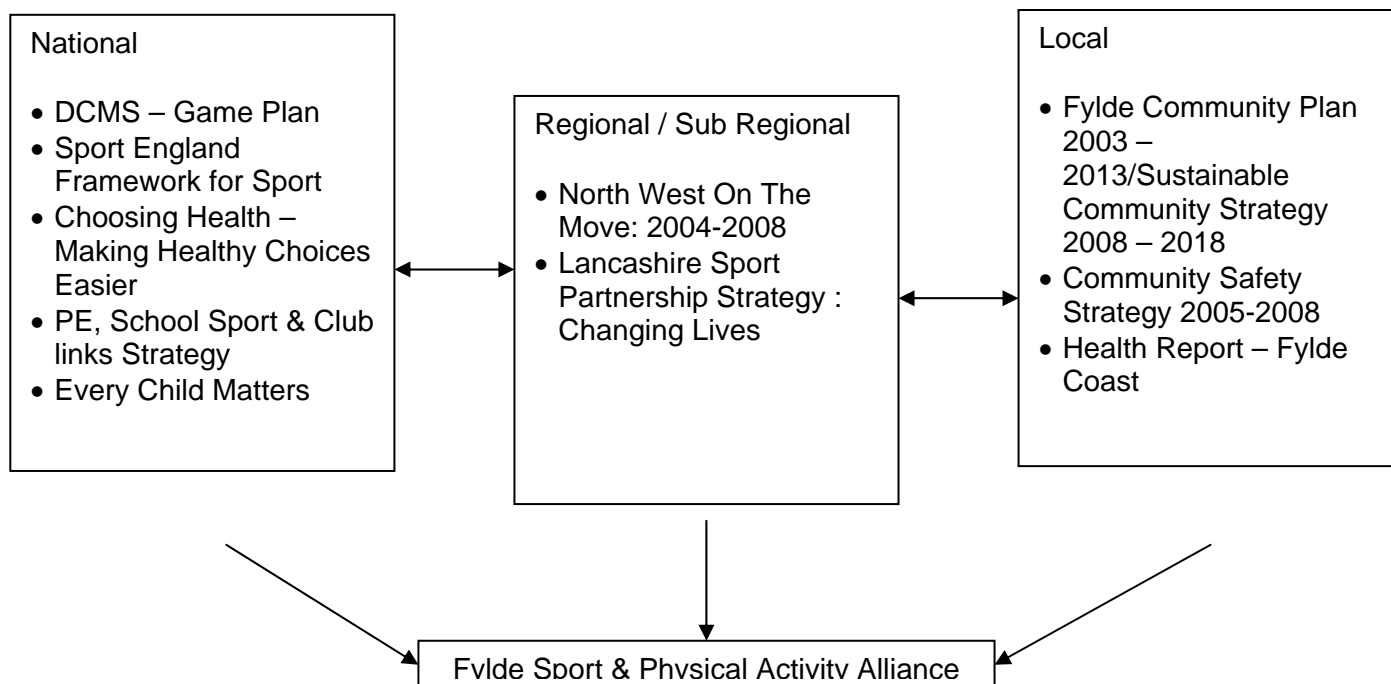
National

- DCMS – Game Plan
- Sport England Framework for Sport
- Choosing Health – Making Healthy Choices Easier
- PE, School Sport & Club links Strategy
- Every Child Matters

Regional / Sub Regional

- North West On The Move: 2004-2008
- Lancashire Sport Partnership Strategy : Changing Lives

Local

- Fylde Community Plan 2003 – 2013/Sustainable Community Strategy 2008 – 2018
- Community Safety Strategy 2005-2008
- Health Report – Fylde Coast

Fylde Sport & Physical Activity Alliance